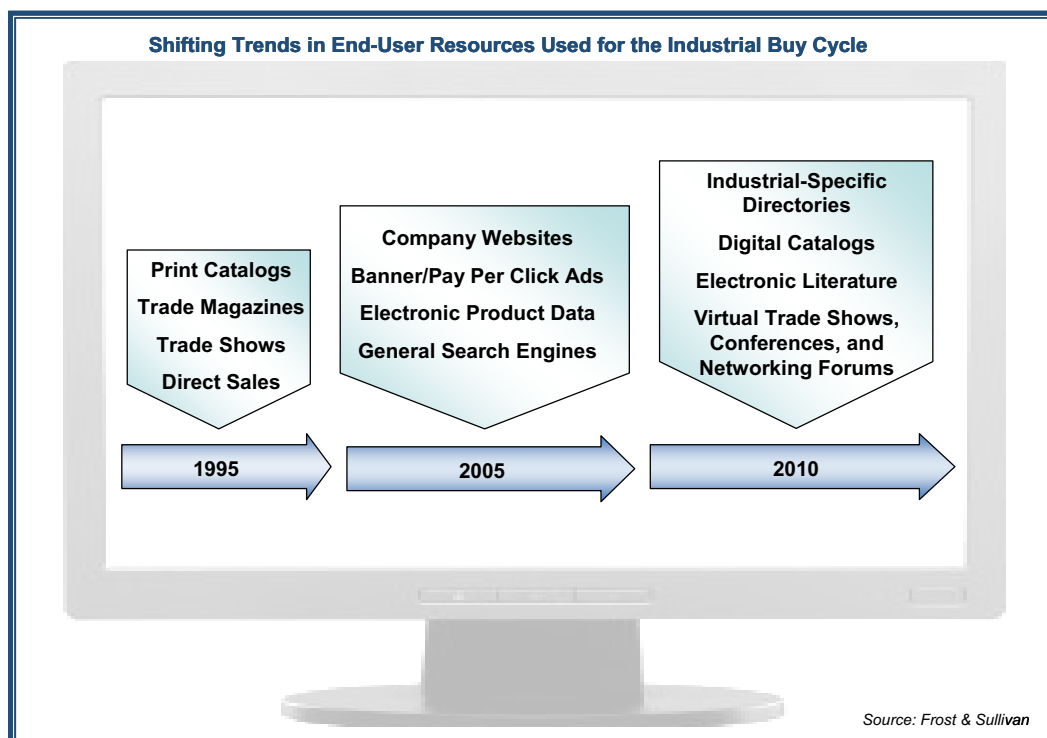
Shifting Trends in End-User Resources Used for the Industrial Buy Cycle

Print Catalogs
Trade Magazines
Trade Shows
Direct Sales

1995

Company Websites
Banner/Pay Per Click Ads
Electronic Product Data
General Search Engines

2005

Industrial-Specific Directories
Digital Catalogs
Electronic Literature
Virtual Trade Shows, Conferences, and Networking Forums

2010

Source: Frost & Sullivan